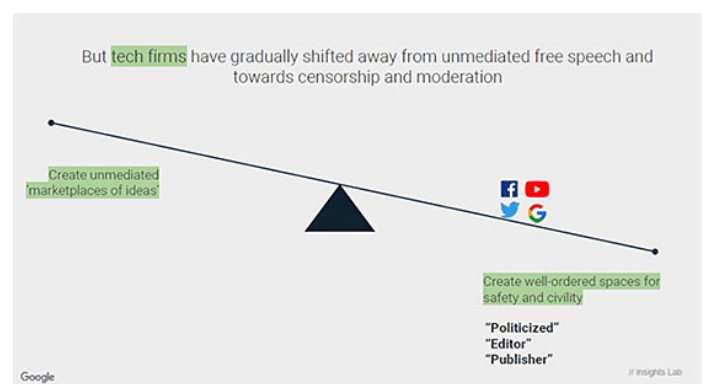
But tech firms have gradually shifted away from unmediated free speech and towards censorship and moderation

Create unmediated 'marketplaces of ideas'

Create well-ordered spaces for safety and civility

"Politicized"
"Editor"
"Publisher"

Google

// Insights Lab